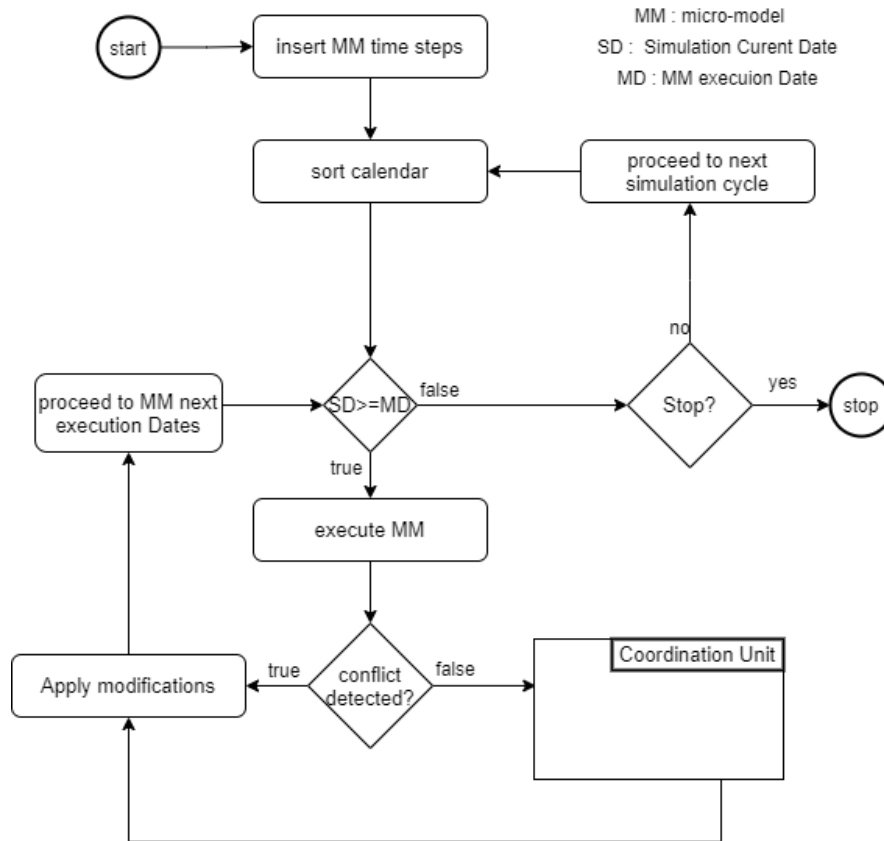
MM : micro-model
SD : Simulation Curent Date
MD : MM execuion Date

start

insert MM time steps

sort calendar

proceed to next simulation cycle

no

proceed to MM next execution Dates

SD>=MD

false

Stop?

yes

stop

true

execute MM

true

conflict detected?

false

Coordination Unit

Apply modifications